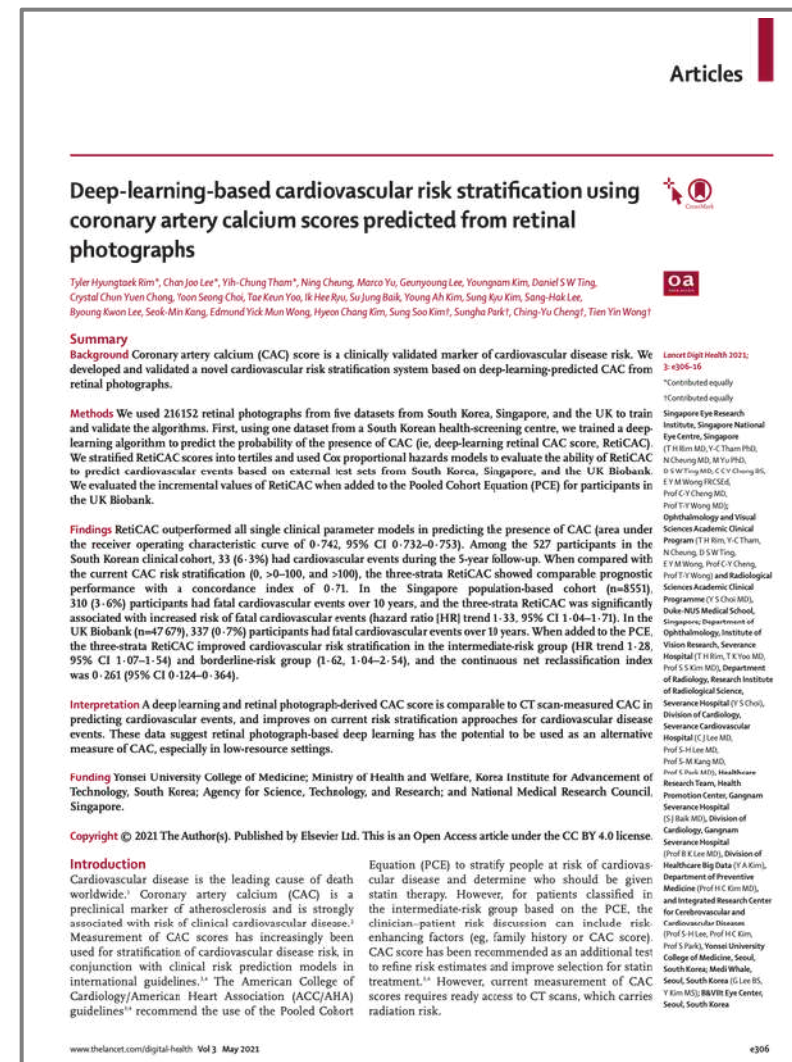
Articles

Deep-learning-based cardiovascular risk stratification using coronary artery calcium scores predicted from retinal photographs

CrossMark

Tyler Hyungtaek Rim*, Chan Joo Lee*, Yih-Chung Tham*, Ning Cheung, Marco Yu, Geunyoung Lee, Youngnam Kim, Daniel S W Ting, Crystal Chun Yuen Chong, Yoon Seong Choi, Tae Keun Yoo, Ik Hee Ryu, Su Jung Baik, Young Ah Kim, Sung Kyu Kim, Sang-Hak Lee, Byoung Kwon Lee, Seok-Min Kang, Edmund Yick Mun Wong, Hyeon Chang Kim, Sung Soo Kim†, Sungha Park†, Ching-Yu Cheng†, Tien Yin Wong†

oa

Summary
Background Coronary artery calcium (CAC) score is a clinically validated marker of cardiovascular disease risk. We developed and validated a novel cardiovascular risk stratification system based on deep-learning-predicted CAC from retinal photographs.

Methods We used 216152 retinal photographs from five datasets from South Korea, Singapore, and the UK to train and validate the algorithms. First, using one dataset from a South Korean health-screening centre, we trained a deep-learning algorithm to predict the probability of the presence of CAC (ie, deep-learning retinal CAC score, RetiCAC). We stratified RetiCAC scores into tertiles and used Cox proportional hazards models to evaluate the ability of RetiCAC to predict cardiovascular events based on external test sets from South Korea, Singapore, and the UK Biobank. We evaluated the incremental values of RetiCAC when added to the Pooled Cohort Equation (PCE) for participants in the UK Biobank.

Findings RetiCAC outperformed all single clinical parameter models in predicting the presence of CAC (area under the receiver operating characteristic curve of 0·742, 95% CI 0·732–0·753). Among the 527 participants in the South Korean clinical cohort, 33 (6·3%) had cardiovascular events during the 5-year follow-up. When compared with the current CAC risk stratification (0, >0–100, and >100), the three-strata RetiCAC showed comparable prognostic performance with a concordance index of 0·71. In the Singapore population-based cohort (n=8551), 310 (3·6%) participants had fatal cardiovascular events over 10 years, and the three-strata RetiCAC was significantly associated with increased risk of fatal cardiovascular events (hazard ratio [HR] trend 1·33, 95% CI 1·04–1·71). In the UK Biobank (n=47 679), 337 (0·7%) participants had fatal cardiovascular events over 10 years. When added to the PCE, the three-strata RetiCAC improved cardiovascular risk stratification in the intermediate-risk group (HR trend 1·28, 95% CI 1·07–1·54) and borderline-risk group (1·62, 1·04–2·54), and the continuous net reclassification index was 0·261 (95% CI 0·124–0·364).

Interpretation A deep learning and retinal photograph-derived CAC score is comparable to CT scan-measured CAC in predicting cardiovascular events, and improves on current risk stratification approaches for cardiovascular disease events. These data suggest retinal photograph-based deep learning has the potential to be used as an alternative measure of CAC, especially in low-resource settings.

Funding Yonsei University College of Medicine; Ministry of Health and Welfare, Korea Institute for Advancement of Technology, South Korea; Agency for Science, Technology, and Research; and National Medical Research Council, Singapore.

Copyright © 2021 The Author(s). Published by Elsevier Ltd. This is an Open Access article under the CC BY 4.0 license.

Introduction
Cardiovascular disease is the leading cause of death worldwide.¹ Coronary artery calcium (CAC) is a preclinical marker of atherosclerosis and is strongly associated with risk of clinical cardiovascular disease.² Measurement of CAC scores has increasingly been used for stratification of cardiovascular disease risk, in conjunction with clinical risk prediction models in international guidelines.³⁴ The American College of Cardiology/American Heart Association (ACC/AHA) guidelines³⁴ recommend the use of the Pooled Cohort Equation (PCE) to stratify people at risk of cardiovascular disease and determine who should be given statin therapy. However, for patients classified in the intermediate-risk group based on the PCE, the clinician–patient risk discussion can include risk-enhancing factors (eg, family history or CAC score). CAC score has been recommended as an additional test to refine risk estimates and improve selection for statin treatment.⁵⁶ However, current measurement of CAC scores requires ready access to CT scans, which carries radiation risk.

Lancet Digit Health 2021; 3: e306–16
*Contributed equally
†Contributed equally
Singapore Eye Research Institute, Singapore National Eye Centre, Singapore (T H Rim MD, Y-C Tham PhD, N Cheung MD, M Yu PhD, D S W Ting MD, C C Y Chong BS, E Y M Wong FRCSEd, Prof C-Y Cheng MD, Prof T-Y Wong MD); Ophthalmology and Visual Sciences Academic Clinical Program (T H Rim, Y-C Tham, N Cheung, D S W Ting, E Y M Wong, Prof C-Y Cheng, Prof T-Y Wong) and Radiological Sciences Academic Clinical Programme (Y S Choi MD), Duke-NUS Medical School, Singapore; Department of Ophthalmology, Institute of Vision Research, Severance Hospital (T H Rim, T K Yoo MD, Prof S S Kim MD), Department of Radiology, Research Institute of Radiological Science, Severance Hospital (Y S Choi), Division of Cardiology, Severance Cardiovascular Hospital (C J Lee MD, Prof S-H Lee MD, Prof S-M Kang MD, Prof S Park MD), Healthcare Research Team, Health Promotion Center, Gangnam Severance Hospital (S J Baik MD), Division of Cardiology, Gangnam Severance Hospital (Prof B K Lee MD), Division of Healthcare Big Data (Y A Kim), Department of Preventive Medicine (Prof H C Kim MD), and Integrated Research Center for Cerebrovascular and Cardiovascular Diseases (Prof S-H Lee, Prof H C Kim, Prof S Park), Yonsei University College of Medicine, Seoul, South Korea; Medi Whale, Seoul, South Korea (G Lee BS, Y Kim MS); B&VIIt Eye Center, Seoul, South Korea

www.thelancet.com/digital-health Vol 3 May 2021
e306